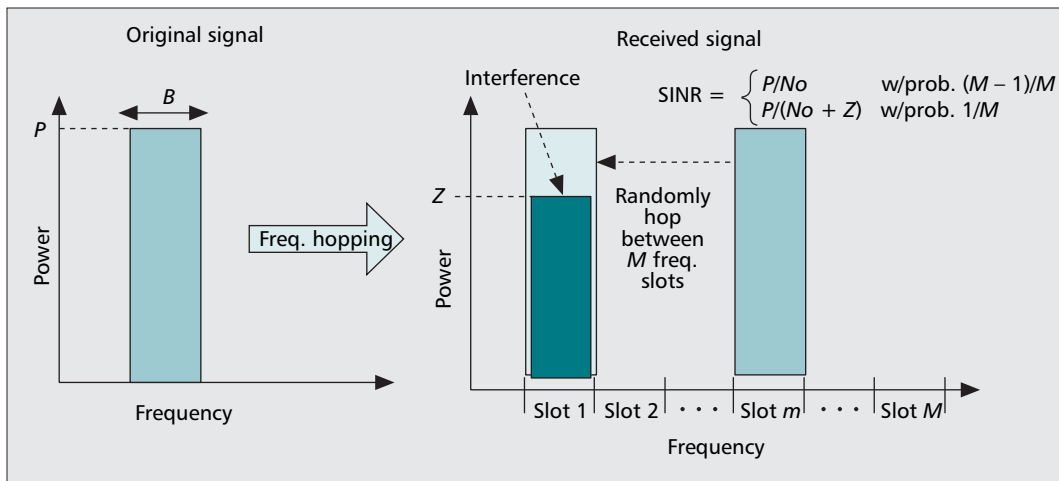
Original signal

B

P

Power

Frequency

Freq. hopping

Received signal

Interference

$\text{SINR} = \begin{cases} P/No & \text{w/prob. } (M-1)/M \\ P/(No+Z) & \text{w/prob. } 1/M \end{cases}$

Z

Randomly hop between M freq. slots

Power

Slot 1 | Slot 2 | · · · | Slot m | · · · | Slot M

Frequency